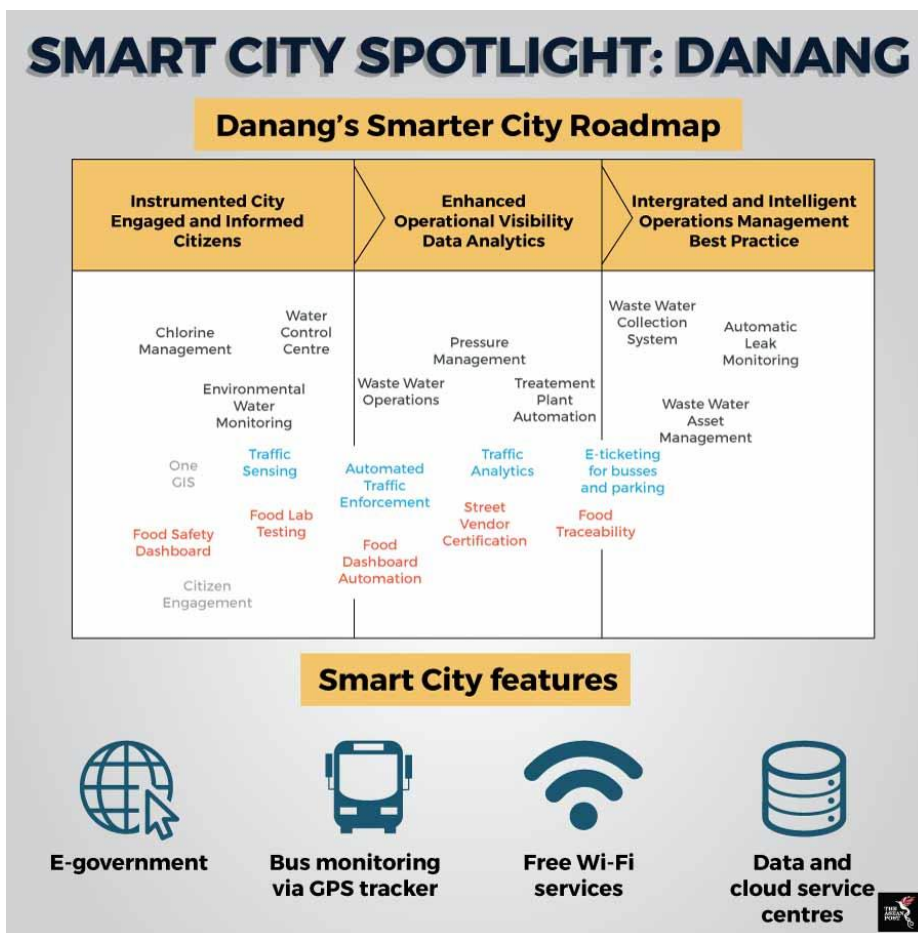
SMART CITY SPOTLIGHT: DANANG

Danang's Smarter City Roadmap

Instrumented City Engaged and Informed Citizens

Enhanced Operational Visibility Data Analytics

Intergrated and Intelligent Operations Management Best Practice

Chlorine Management

Water Control Centre

Environmental Water Monitoring

One GIS

Traffic Sensing

Food Safety Dashboard

Food Lab Testing

Citizen Engagement

Pressure Management

Waste Water Operations

Treatement Plant Automation

Automated Traffic Enforcement

Traffic Analytics

Street Vendor Certification

Food Dashboard Automation

Waste Water Collection System

Automatic Leak Monitoring

Waste Water Asset Management

E-ticketing for busses and parking

Food Traceability

Smart City features

E-government

Bus monitoring via GPS tracker

Free Wi-Fi services

Data and cloud service centres

THE ASEAN POST